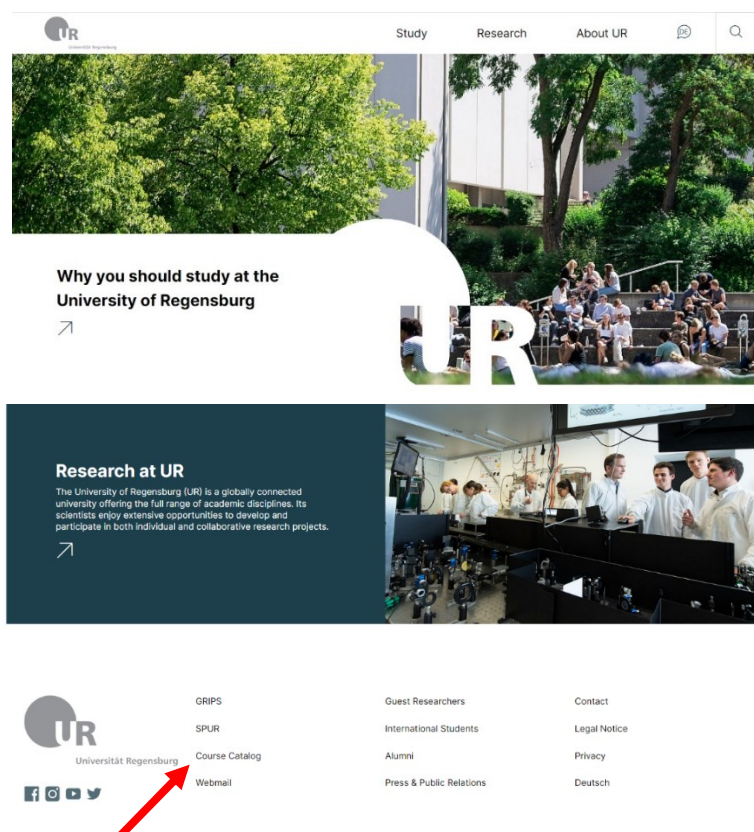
UR
Universität Regensburg

Study Research About UR

Why you should study at the University of Regensburg

↗

UR

Research at UR

The University of Regensburg (UR) is a globally connected university offering the full range of academic disciplines. Its scientists enjoy extensive opportunities to develop and participate in both individual and collaborative research projects.

↗

UR
Universität Regensburg

GRIPS
SPUR
Course Catalog
Webmail

Guest Researchers
International Students
Alumni
Press & Public Relations

Contact
Legal Notice
Privacy
Deutsch